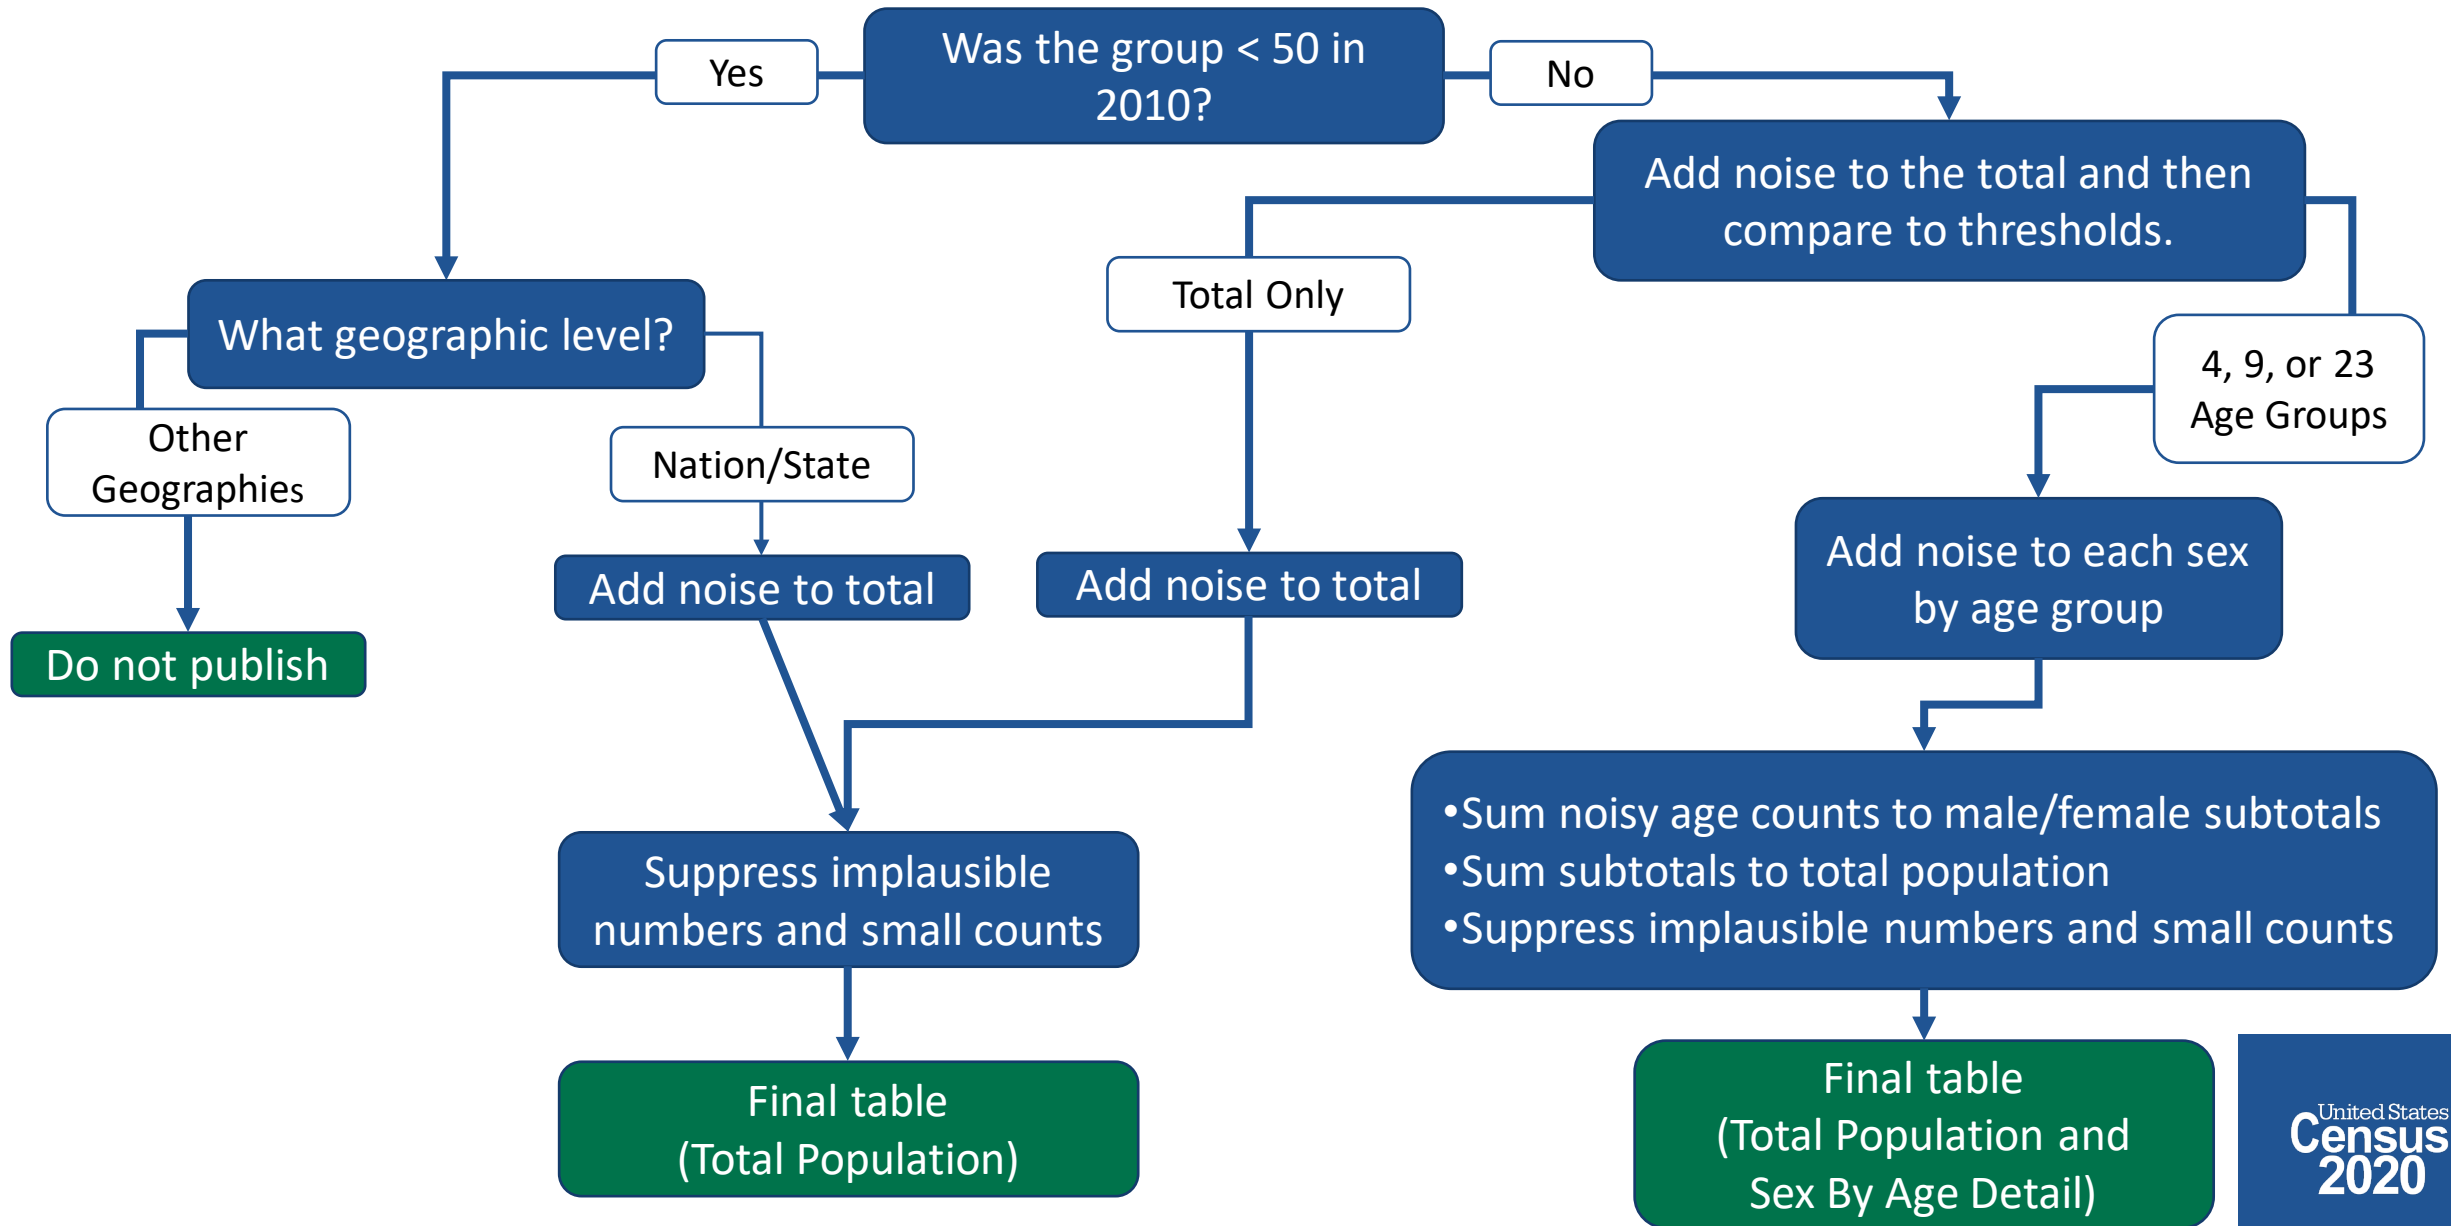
Was the group < 50 in 2010?

Yes

No

Add noise to the total and then compare to thresholds.

What geographic level?

Total Only

4, 9, or 23 Age Groups

Other Geographies

Nation/State

Add noise to total

Add noise to total

Add noise to each sex by age group

Do not publish

•Sum noisy age counts to male/female subtotals
•Sum subtotals to total population
•Suppress implausible numbers and small counts

Suppress implausible numbers and small counts

Final table (Total Population)

Final table (Total Population and Sex By Age Detail)

United States Census 2020